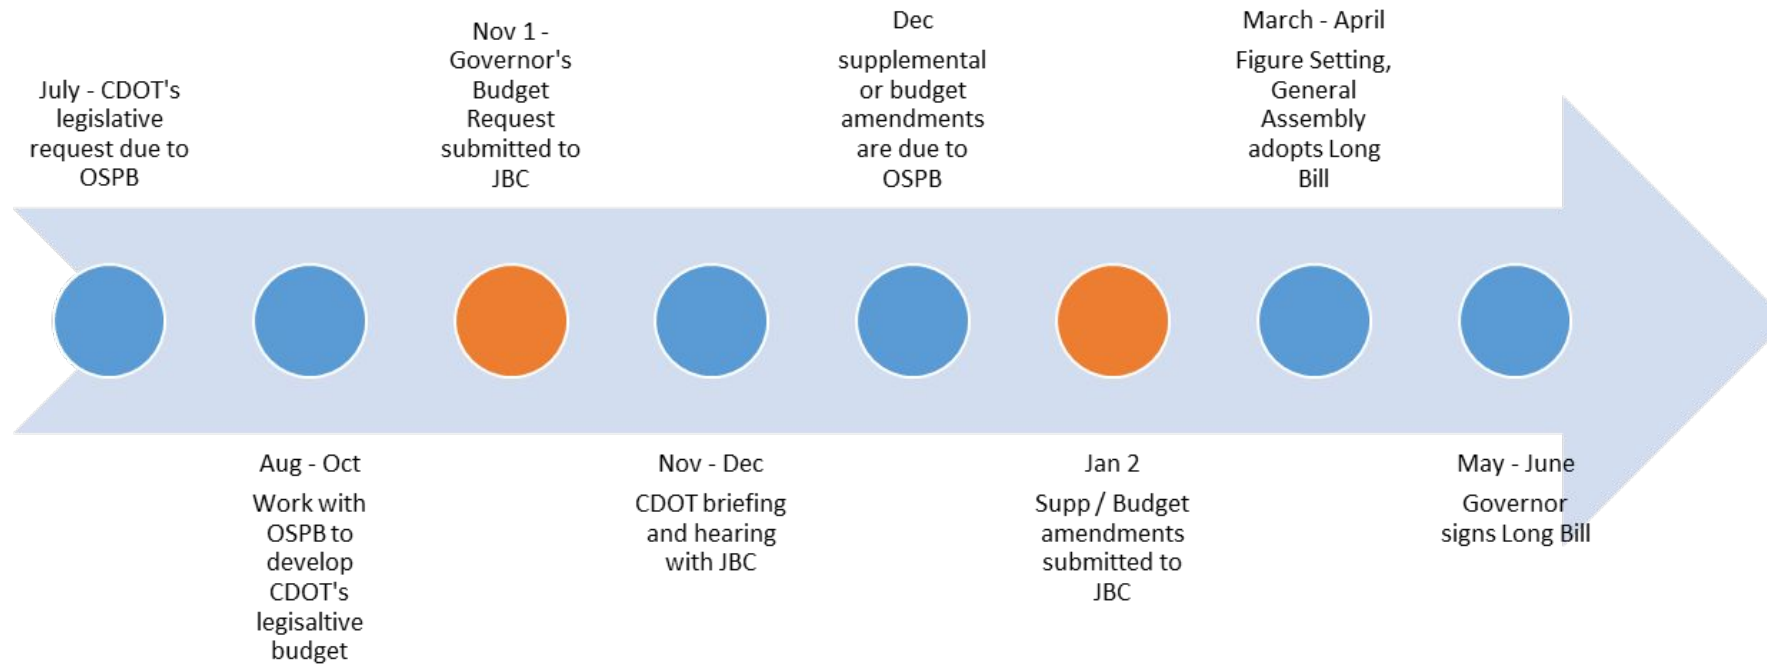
July - CDOT's legislative request due to OSPB

Aug - Oct

Work with OSPB to develop CDOT's legisaltive budget

Nov 1 - Governor's Budget Request submitted to JBC

Nov - Dec

CDOT briefing and hearing with JBC

Dec

supplemental or budget amendments are due to OSPB

Jan 2

Supp / Budget amendments submitted to JBC

March - April

Figure Setting, General Assembly adopts Long Bill

May - June

Governor signs Long Bill